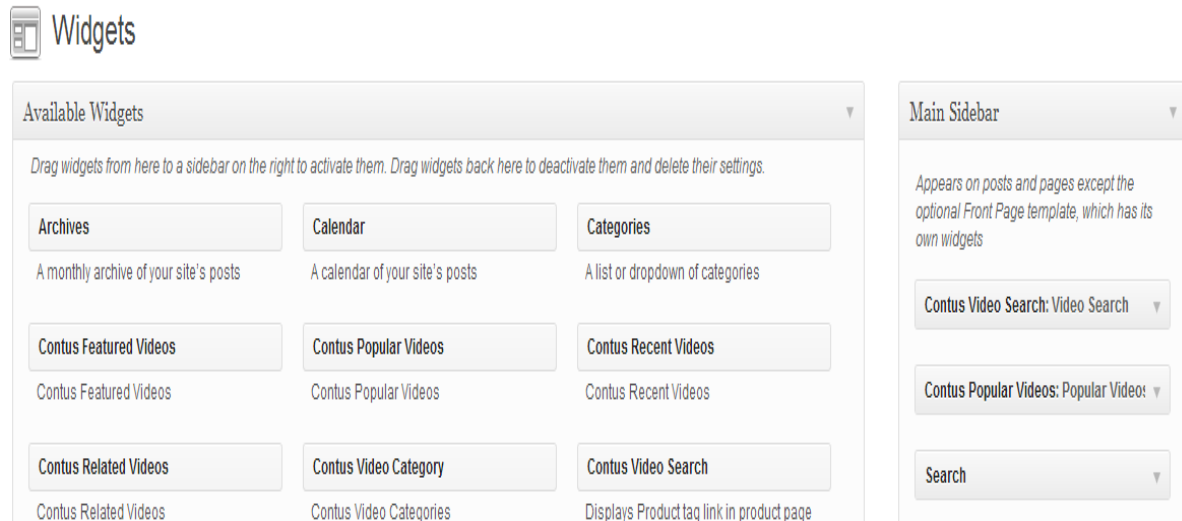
Widgets

Available Widgets

Drag widgets from here to a sidebar on the right to activate them. Drag widgets back here to deactivate them and delete their settings.

Archives
A monthly archive of your site's posts

Calendar
A calendar of your site's posts

Categories
A list or dropdown of categories

Contus Featured Videos
Contus Featured Videos

Contus Popular Videos
Contus Popular Videos

Contus Recent Videos
Contus Recent Videos

Contus Related Videos
Contus Related Videos

Contus Video Category
Contus Video Categories

Contus Video Search
Displays Product tag link in product page

Main Sidebar

Appears on posts and pages except the optional Front Page template, which has its own widgets

Contus Video Search: Video Search

Contus Popular Videos: Popular Video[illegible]

Search